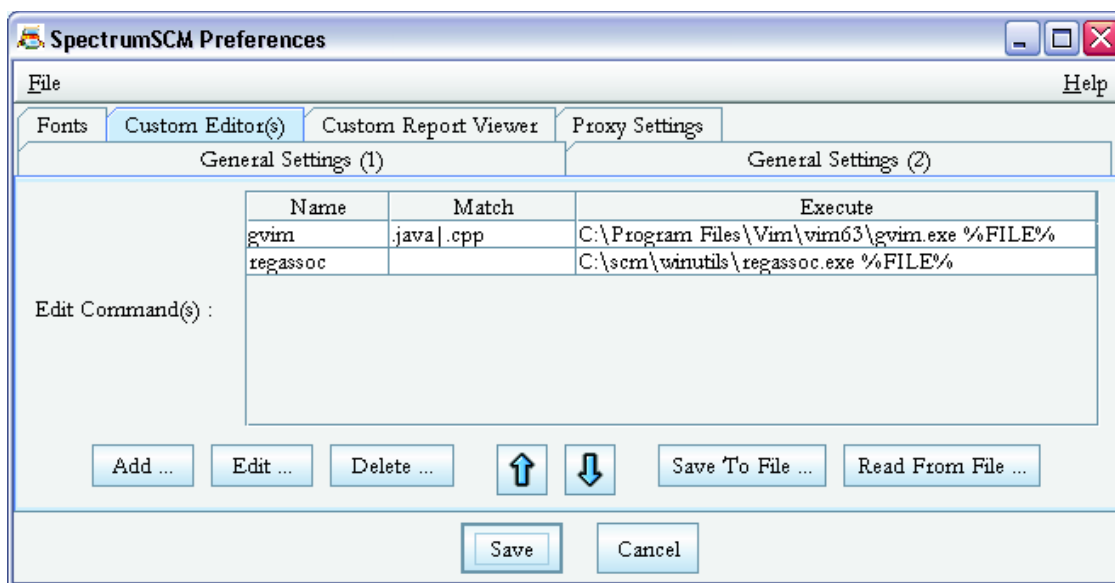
SpectrumSCM Preferences

File

Help

Fonts | Custom Editor(s) | Custom Report Viewer | Proxy Settings

General Settings (1) | General Settings (2)

Edit Command(s) :

| Name | Match | Execute |
|---|---|---|
| gvim | .java\|.cpp | C:\Program Files\Vim\vim63\gvim.exe %FILE% |
| regassoc | | C:\scm\winutils\regassoc.exe %FILE% |

Add ... Edit ... Delete ... Save To File ... Read From File ...

Save Cancel